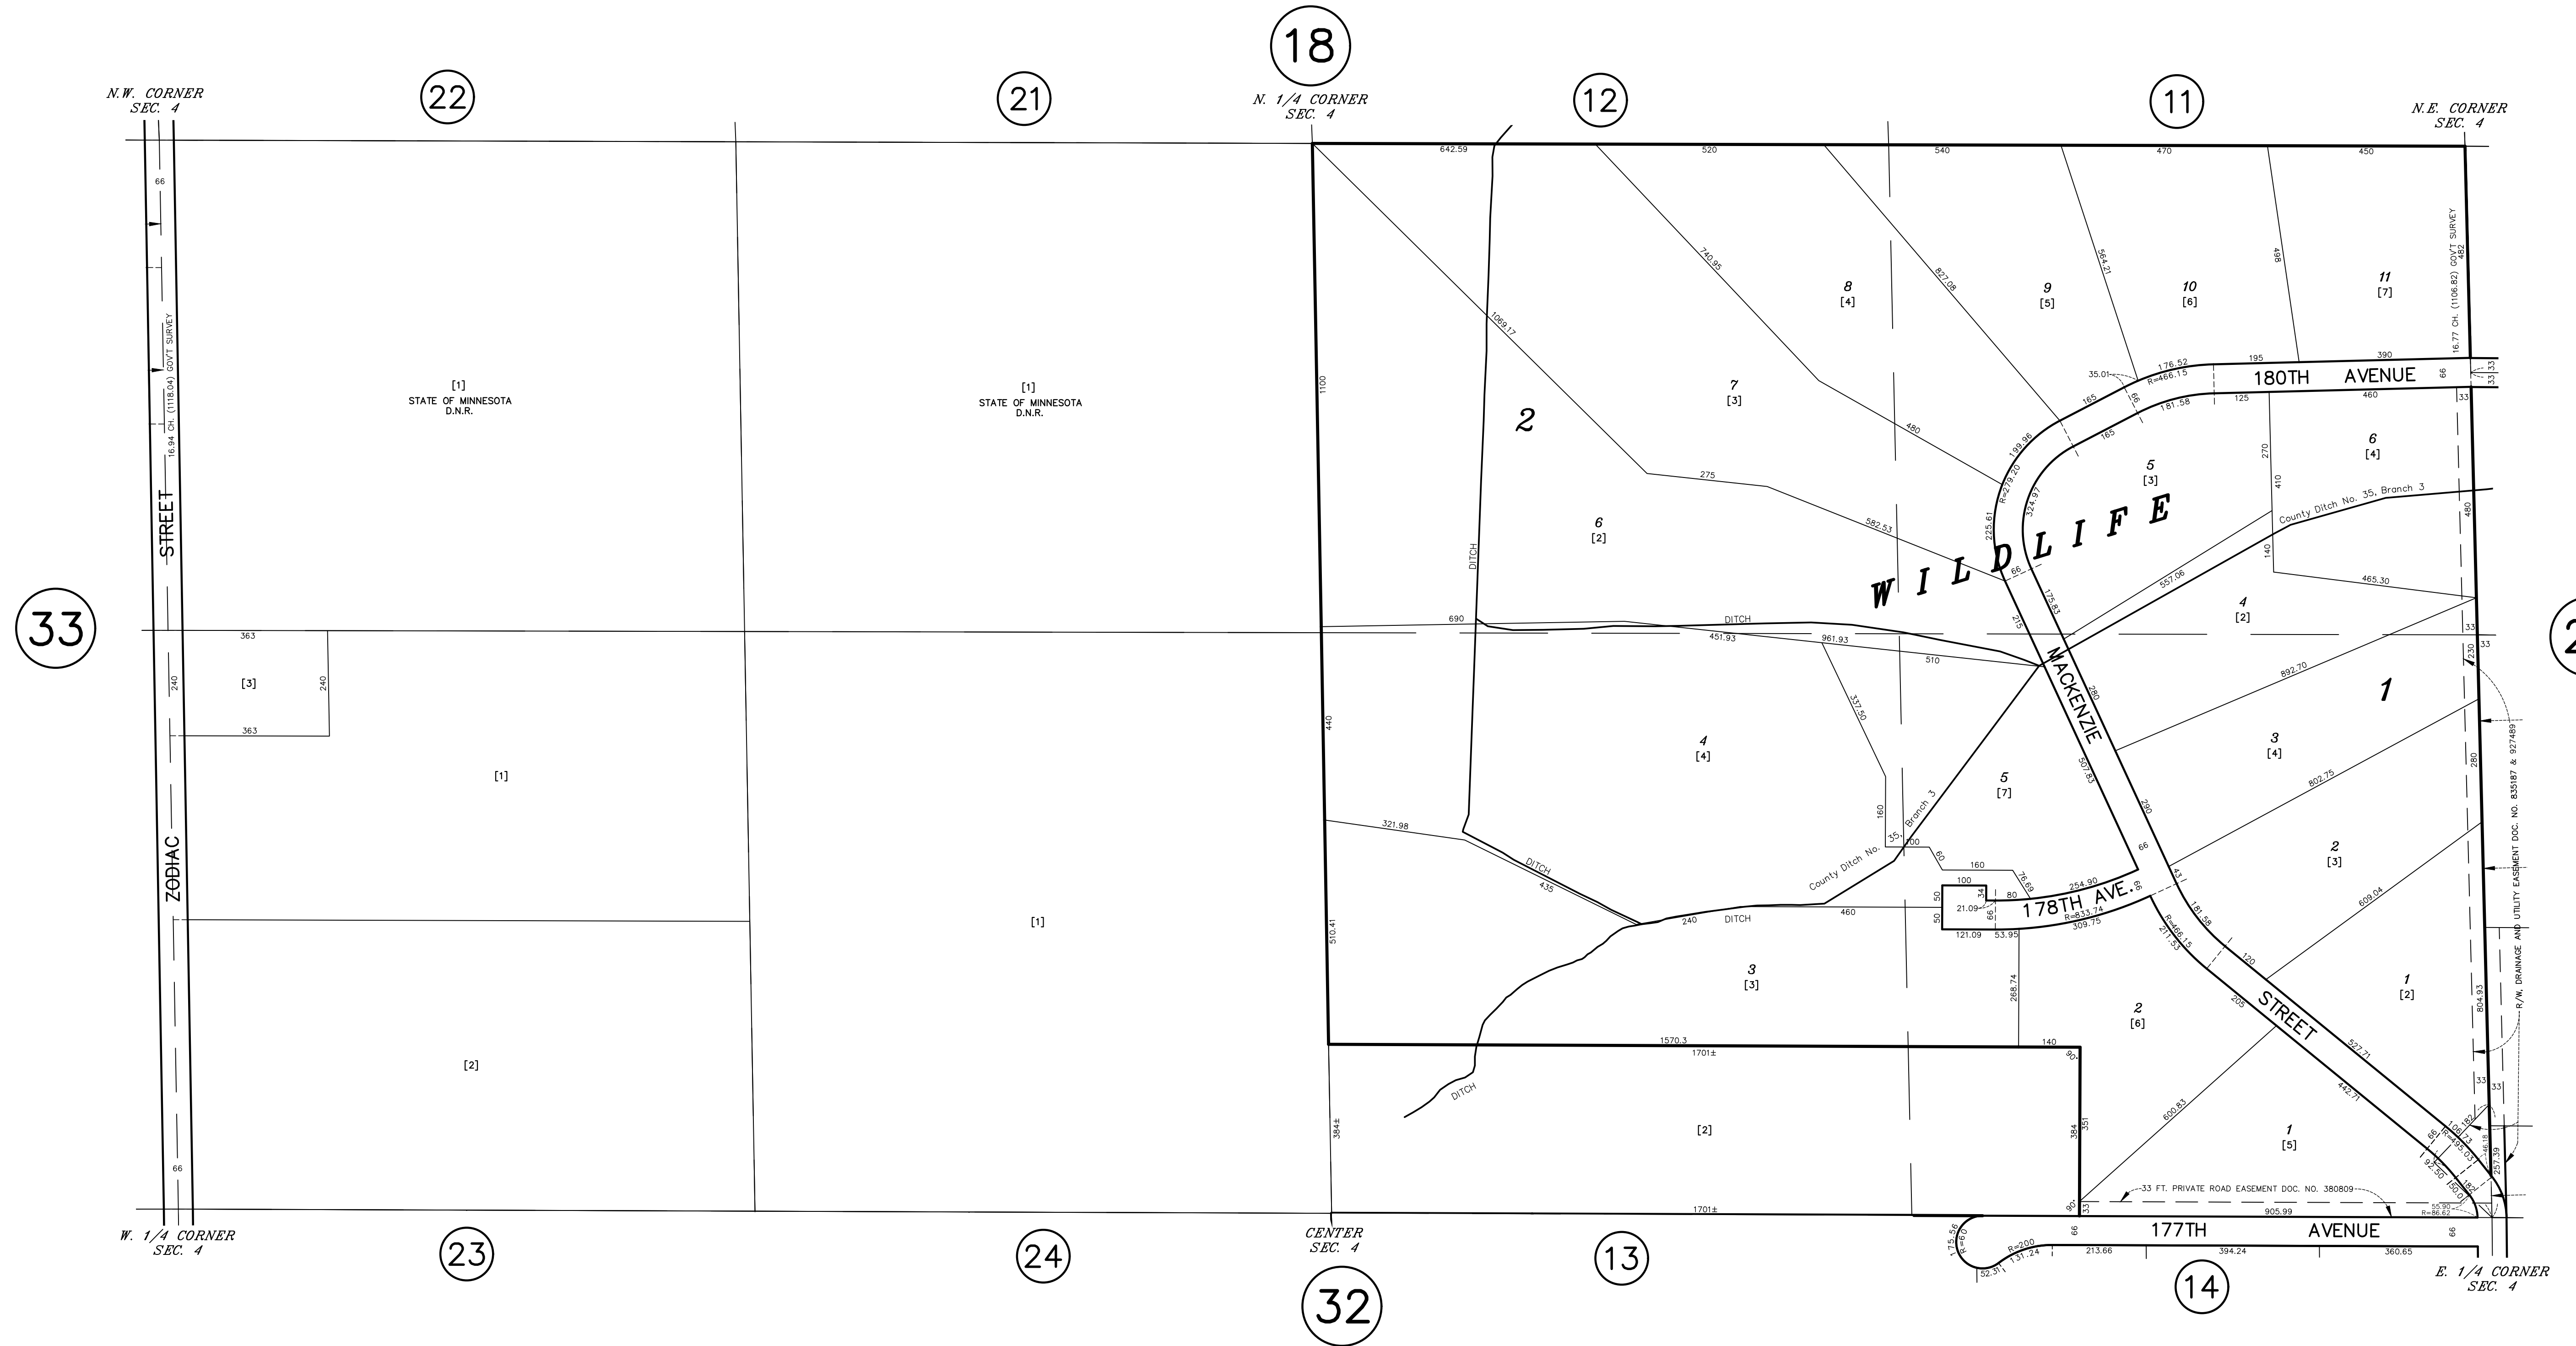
18

N.W. CORNER SEC. 4

22

21

N. 1/4 CORNER SEC. 4

12

11

N.E. CORNER SEC. 4

642.59 520 540 470 450

66

16.94 CH. (1118.04) GOV'T SURVEY

STREET

ZODIAC

[1]
STATE OF MINNESOTA
D.N.R.

[1]
STATE OF MINNESOTA
D.N.R.

1100

1069.17

740.95

827.08

564.21

498

16.77 CH. (1106.82) GOV'T SURVEY 482

8
[4]

9
[5]

10
[6]

11
[7]

2

7
[3]

35.01 176.52 R=466.15 195 390

180TH AVENUE

66 33 33

165 66 181.58 125 460

165

480

199.96 R=279.20

5
[3]

6
[4]

270

410

275

6
[2]

225.61 324.97

582.53

WILDLIFE

County Ditch No. 35, Branch 3

480

DITCH

140

557.06

465.30

66

175.83

4
[2]

33

33

690 DITCH

451.93 961.93

215

510

33

230

MACKENZIE

280

892.70

1

363

[3]

240 240

363

33

337.50

4
[4]

5
[7]

3
[4]

802.75

[1]

440

507.83

280

280

2
[3]

321.98

County Ditch No. 35, Branch 3

160

100

60

160

290

66

DITCH

435

100

34

80

76.69

254.90

43.1

R/W, DRAINAGE AND UTILITY EASEMENT DOC. NO. 835187 & 927489

21.09

50 66

178TH AVE.

R=833.74

66

609.04

[1]

510.41

240 DITCH

460

50 121.09 53.95 309.75

181.58

211.53 R=466.15

120

3
[3]

268.74

1
[2]

205

STREET

2
[6]

804.93

1570.3

1701±

140

90°

527.71

DITCH

33

33

[2]

384± 351

600.83

442.71

1
[5]

106.82 R=435.03 46.18

257.39

66

384±

92.50 150.01

33 FT. PRIVATE ROAD EASEMENT DOC. NO. 380809

66

1701±

90° 33

905.99

55.90 R=86.62

W. 1/4 CORNER SEC. 4

23

24

CENTER SEC. 4

13

175.56 R=60

66

177TH AVENUE

66

R=200

52.31 131.24 213.66 394.24 360.65

E. 1/4 CORNER SEC. 4

32

14

33

2